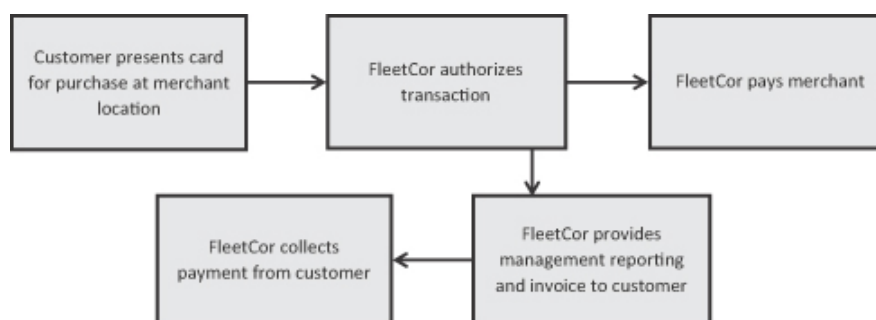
Customer presents card for purchase at merchant location

FleetCor authorizes transaction

FleetCor pays merchant

FleetCor provides management reporting and invoice to customer

FleetCor collects payment from customer